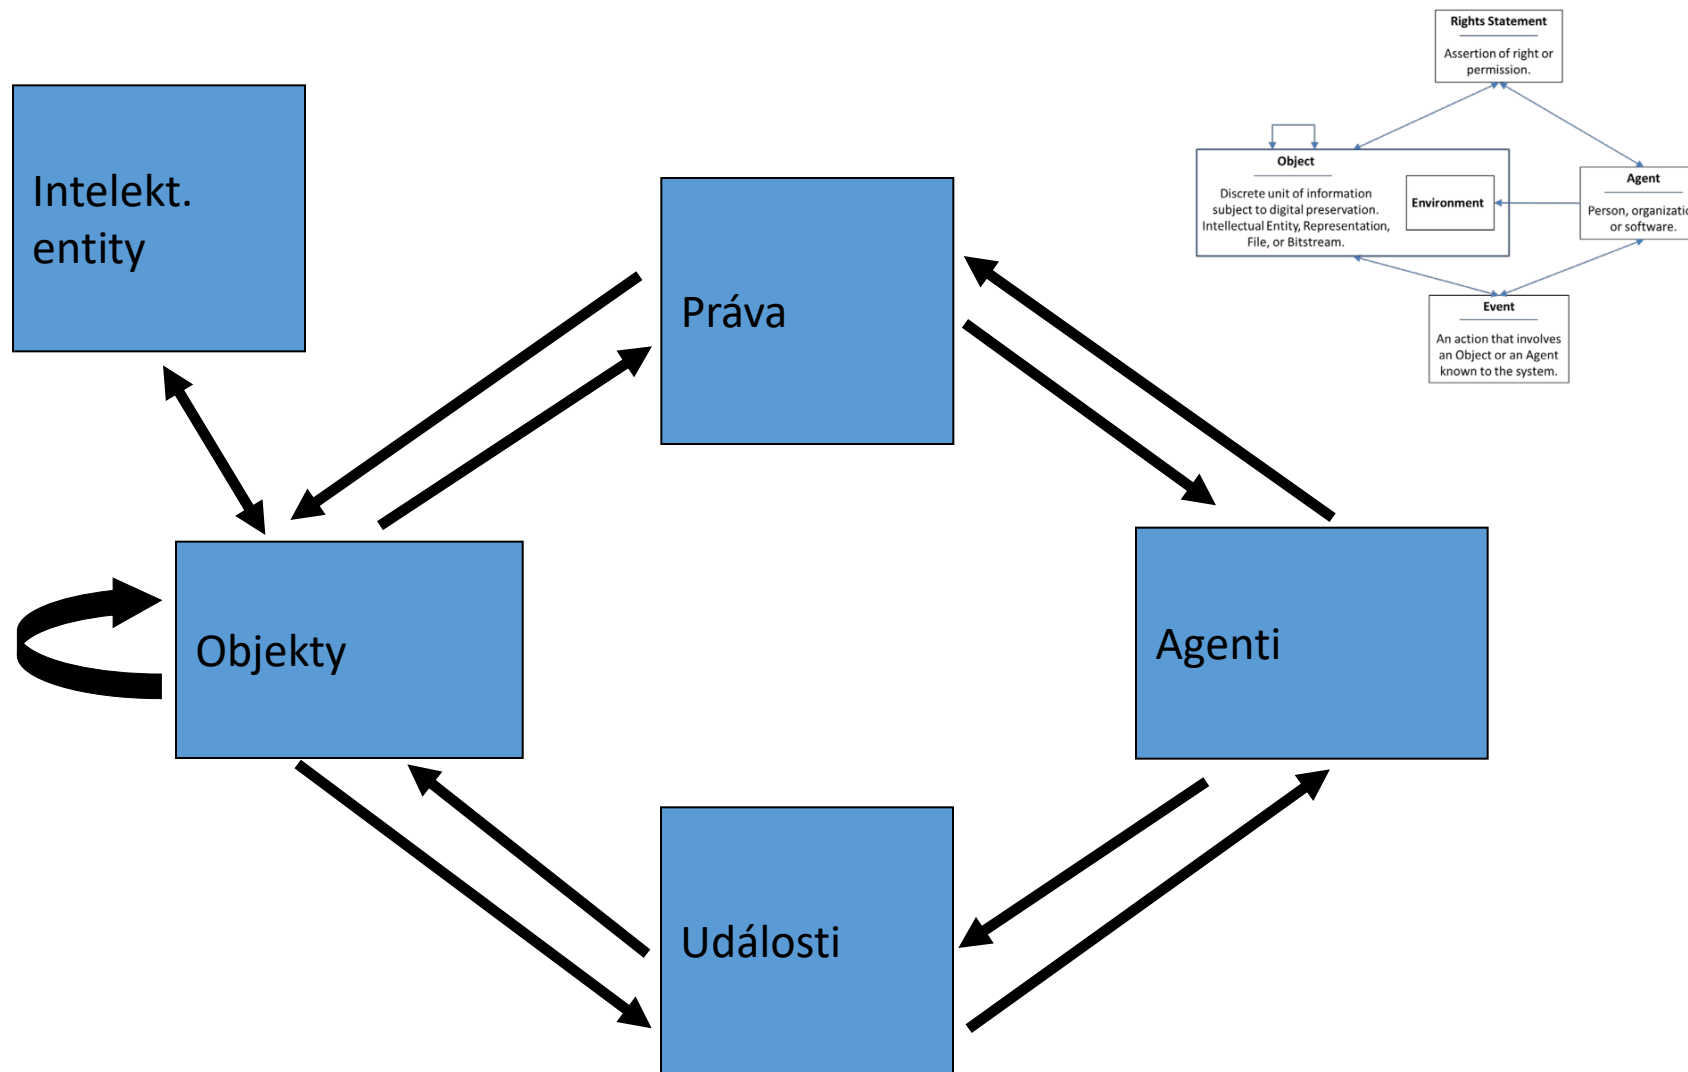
Intelekt. entity

Práva

Objekty

Agenti

Události

Rights Statement

Assertion of right or permission.

Object

Discrete unit of information subject to digital preservation. Intellectual Entity, Representation, File, or Bitstream.

Environment

Agent

Person, organizati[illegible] or software.

Event

An action that involves an Object or an Agent known to the system.